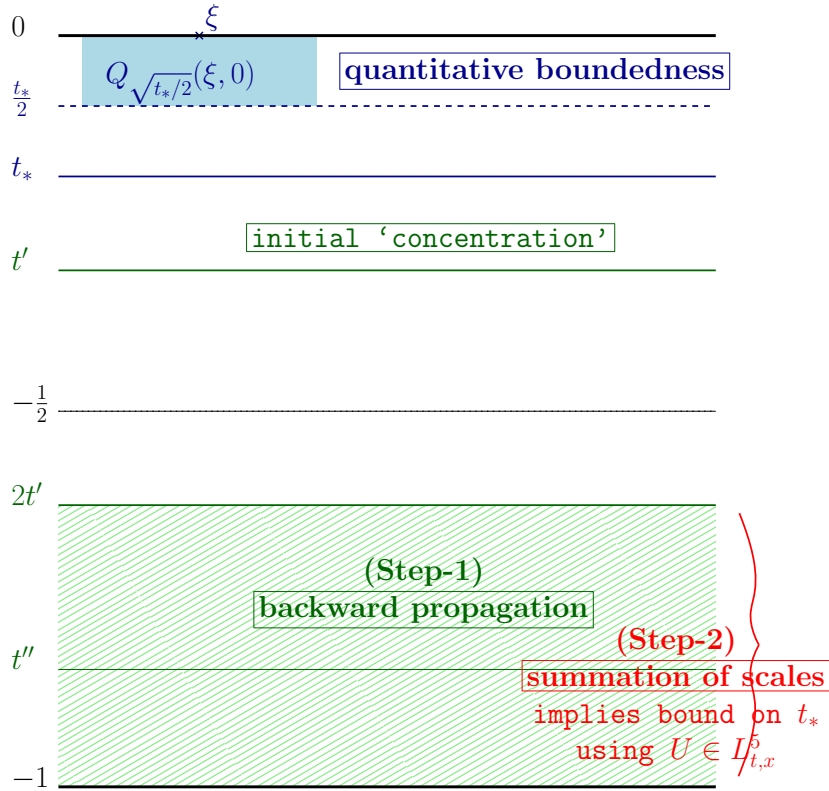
0

$\xi$

$Q_{\sqrt{t_*/2}}(\xi,0)$

quantitative boundedness

$\frac{t_*}{2}$

$t_*$

initial ‘concentration’

$t'$

$-\frac{1}{2}$

$2t'$

(Step-1)

backward propagation

$t''$

(Step-2)

summation of scales

implies bound on $t_*$

using $U \in L^5_{t,x}$

$-1$